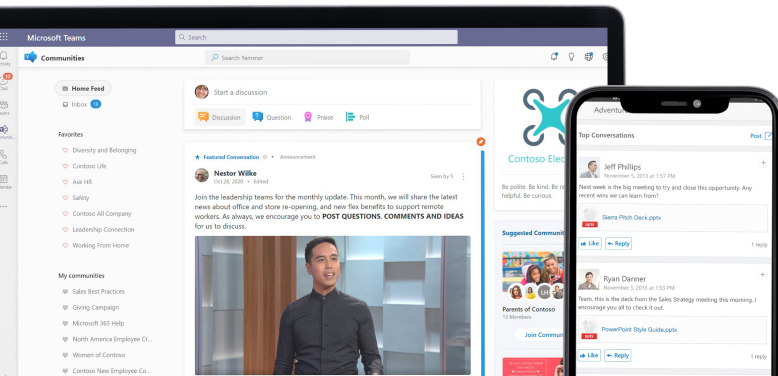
Microsoft Teams
Search
Communities
Search Yammer
Activity
12
Chat
Teams
Communities
Calls
Calendar
...
Home Feed
Inbox 16
Favorites
Diversity and Belonging
Contoso Life
Ask HR
Safety
Contoso All Company
Leadership Connection
Working From Home
My communities
Sales Best Practices
Giving Campaign
Microsoft 365 Help
North America Employee Cr...
Women of Contoso
Contoso New Employee Co...
Start a discussion
Discussion
Question
Praise
Poll
Featured Conversation · Announcement
Nestor Wilke
Oct 28, 2020 · Edited
Seen by 5
Join the leadership teams for the monthly update. This month, we will share the latest news about office and store re-opening, and new flex benefits to support remote workers. As always, we encourage you to POST QUESTIONS, COMMENTS AND IDEAS for us to discuss.
Contoso Ele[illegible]
Be polite. Be kind. Be h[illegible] helpful. Be curious.
Suggested Communi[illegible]
Parents of Contoso
Join Commun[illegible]
Adventur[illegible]
Top Conversations
Post
Jeff Phillips
November 5, 2013 at 1:57 PM
Next week is the big meeting to try and close this opportunity. Any recent wins we can learn from?
Sierra Pitch Deck.pptx
Like
Reply
1 reply
Ryan Danner
November 5, 2013 at 1:53 PM
Team, this is the deck from the Sales Strategy meeting this morning. I encourage you all to check it out.
PowerPoint Style Guide.pptx
Like
Reply
1 reply